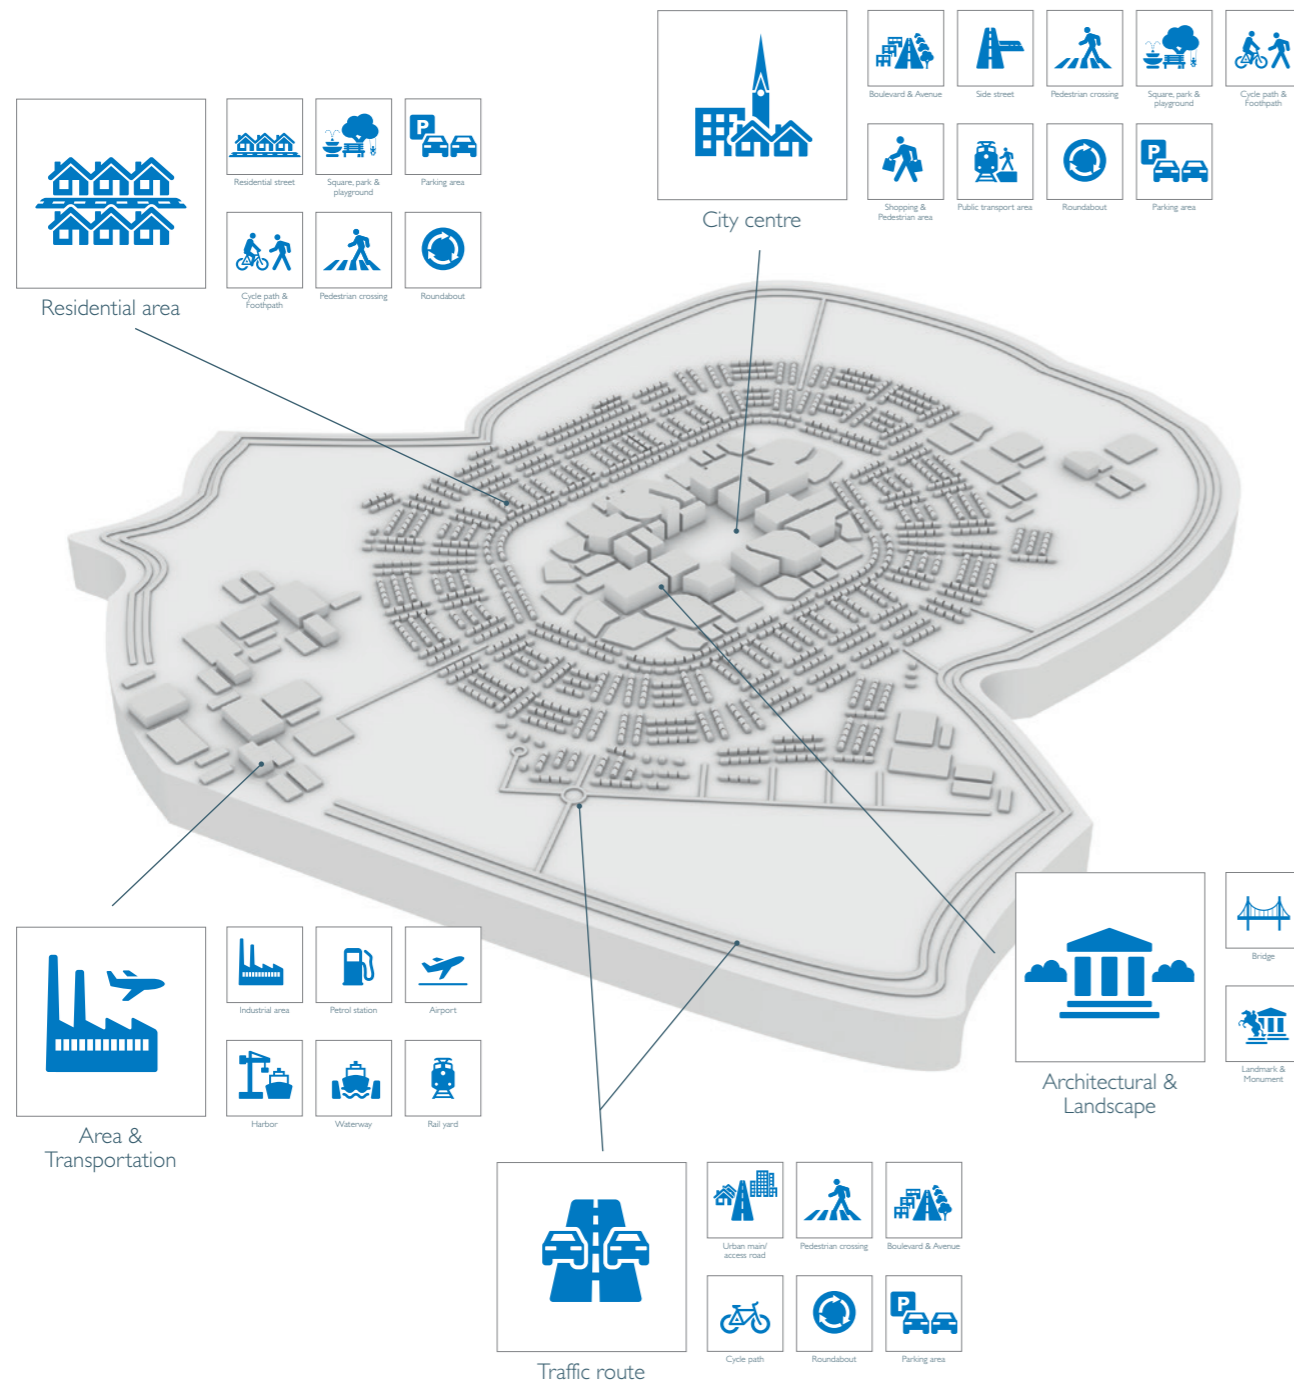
Boulevard & Avenue

Side street

Pedestrian crossing

Square, park & playground

Cycle path & Foothpath

Shopping & Pedestrian area

Public transport area

Roundabout

Parking area

City centre

Residential street

Square, park & playground

Parking area

Cycle path & Foothpath

Pedestrian crossing

Roundabout

Residential area

Industrial area

Petrol station

Airport

Harbor

Waterway

Rail yard

Area & Transportation

Bridge

Landmark & Monument

Architectural & Landscape

Urban main/ access road

Pedestrian crossing

Boulevard & Avenue

Cycle path

Roundabout

Parking area

Traffic route